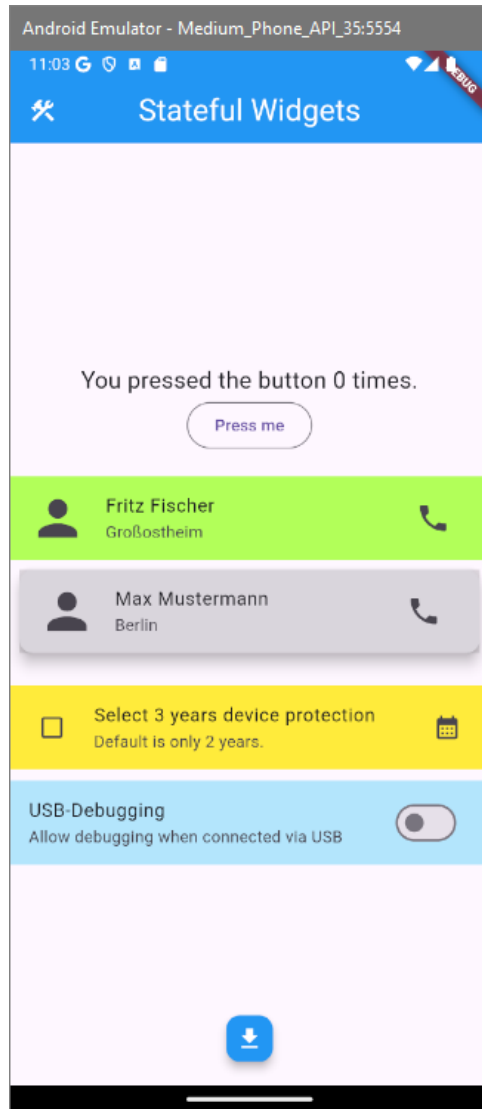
Android Emulator - Medium_Phone_API_35:5554

11:03

DEBUG

Stateful Widgets

You pressed the button 0 times.

Press me

Fritz Fischer
Großostheim

Max Mustermann
Berlin

Select 3 years device protection
Default is only 2 years.

USB-Debugging
Allow debugging when connected via USB